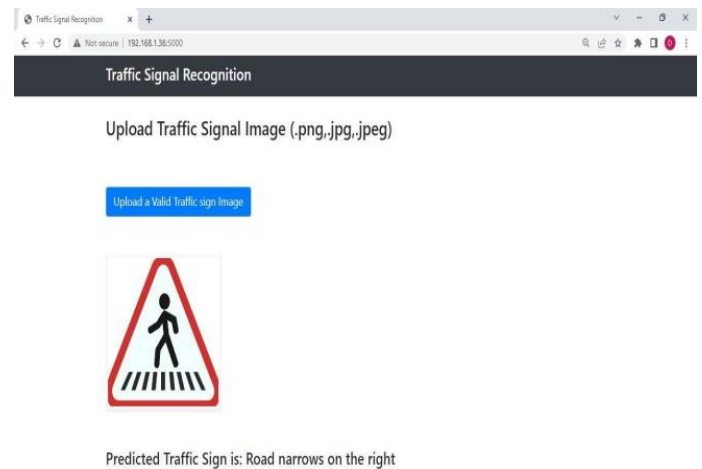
Traffic Signal Recognition × +

Not secure | 192.168.1.36:5000

Traffic Signal Recognition

Upload Traffic Signal Image (.png,.jpg,.jpeg)

Upload a Valid Traffic sign Image

Predicted Traffic Sign is: Road narrows on the right